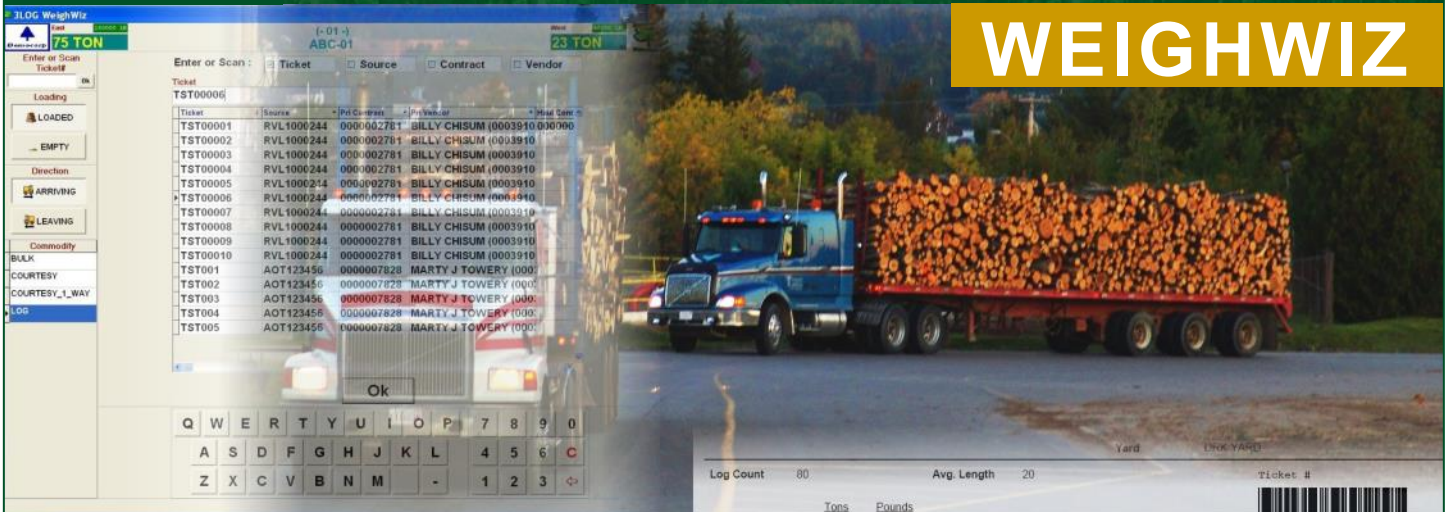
3LOG WeighWiz

East
75 TON

(-01-)
ABC-01

West
23 TON

WEIGHWIZ

Enter or Scan Ticket#

Ok

Loading

LOADED

EMPTY

Direction

ARRIVING

LEAVING

Commodity

BULK
COURTESY
COURTESY_1_WAY
LOG

Enter or Scan :

Ticket

Source

Contract

Vendor

Ticket
TST00006

| Ticket | Source | Prt Contract | Prt Vendor | Haul Cont |
|---|---|---|---|---|
| TST00001 | RVL1000244 | 0000002781 | BILLY CHISUM (0003910 | 000000 |
| TST00002 | RVL1000244 | 0000002781 | BILLY CHISUM (0003910 | |
| TST00003 | RVL1000244 | 0000002781 | BILLY CHISUM (0003910 | |
| TST00004 | RVL1000244 | 0000002781 | BILLY CHISUM (0003910 | |
| TST00005 | RVL1000244 | 0000002781 | BILLY CHISUM (0003910 | |
| TST00006 | RVL1000244 | 0000002781 | BILLY CHISUM (0003910 | |
| TST00007 | RVL1000244 | 0000002781 | BILLY CHISUM (0003910 | |
| TST00008 | RVL1000244 | 0000002781 | BILLY CHISUM (0003910 | |
| TST00009 | RVL1000244 | 0000002781 | BILLY CHISUM (0003910 | |
| TST00010 | RVL1000244 | 0000002781 | BILLY CHISUM (0003910 | |
| TST001 | AOT123456 | 0000007828 | MARTY J TOWERY (000 | |
| TST002 | AOT123456 | 0000007828 | MARTY J TOWERY (000 | |
| TST003 | AOT123456 | 0000007828 | MARTY J TOWERY (000 | |
| TST004 | AOT123456 | 0000007828 | MARTY J TOWERY (000 | |
| TST005 | AOT123456 | 0000007828 | MARTY J TOWERY (000 | |

Ok

Q W E R T Y U I O P 7 8 9 0
A S D F G H J K L 4 5 6 C
Z X C V B N M - 1 2 3

Yard DNK YARD

Log Count 80 Avg. Length 20 Ticket #

Tons Pounds